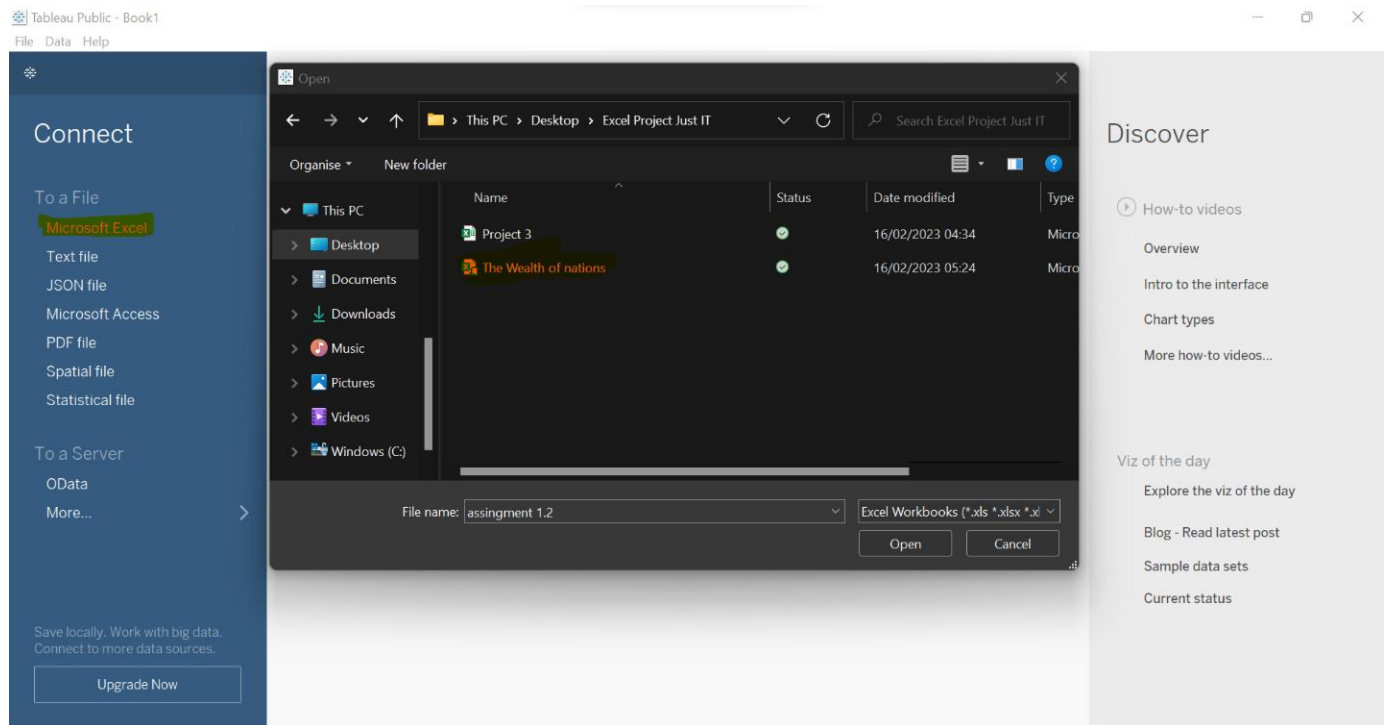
Tableau Public - Book1
File Data Help

Connect

To a File
Microsoft Excel
Text file
JSON file
Microsoft Access
PDF file
Spatial file
Statistical file

To a Server
OData
More...

Save locally. Work with big data. Connect to more data sources.

Upgrade Now

Open

This PC > Desktop > Excel Project Just IT

Search Excel Project Just IT

Organise ▾ New folder

This PC
Desktop
Documents
Downloads
Music
Pictures
Videos
Windows (C:)

| Name | Status | Date modified | Type |
|---|---|---|---|
| Project 3 | | 16/02/2023 04:34 | Micro |
| The Wealth of nations | | 16/02/2023 05:24 | Micro |

File name: assingment 1.2
Excel Workbooks (*.xls *.xlsx *.x
Open
Cancel

Discover

How-to videos
Overview
Intro to the interface
Chart types
More how-to videos...

Viz of the day
Explore the viz of the day

Blog - Read latest post
Sample data sets
Current status